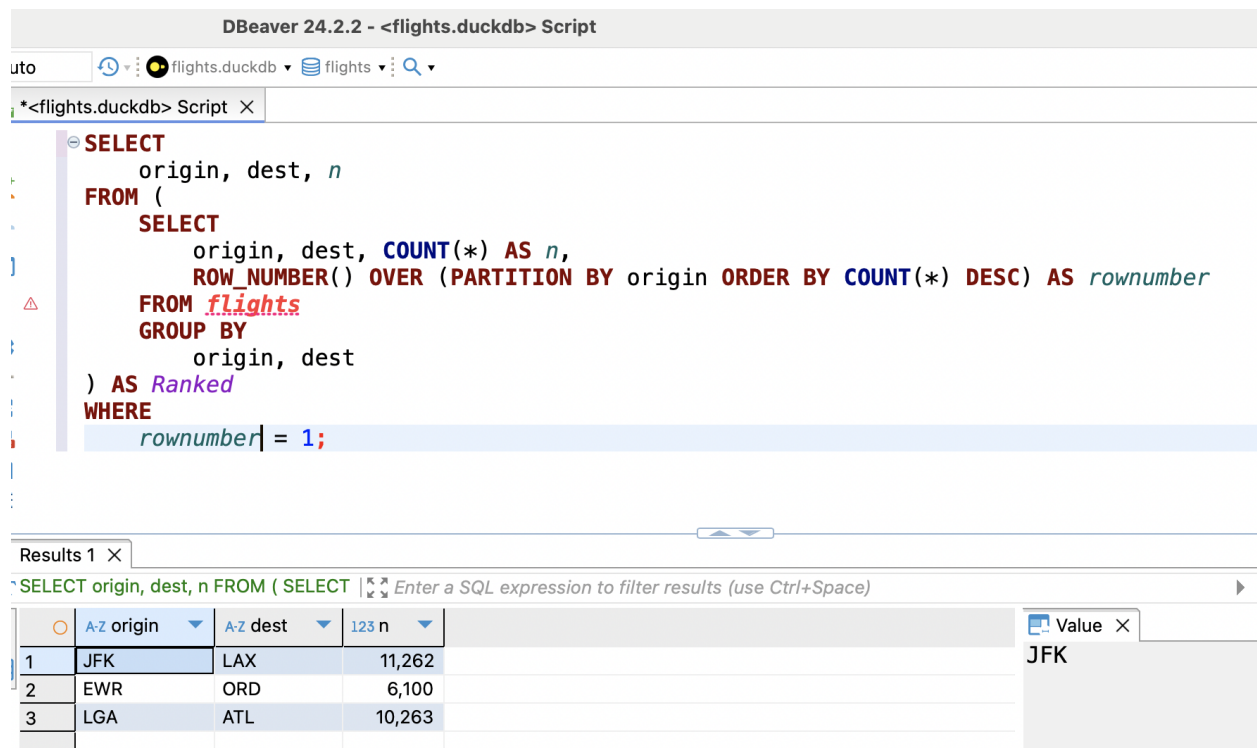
DBeaver 24.2.2 - <flights.duckdb> Script

uto flights.duckdb flights

*<flights.duckdb> Script

SELECT
origin, dest, n
FROM (
SELECT
origin, dest, COUNT(*) AS n,
ROW_NUMBER() OVER (PARTITION BY origin ORDER BY COUNT(*) DESC) AS rownumber
FROM flights
GROUP BY
origin, dest
) AS Ranked
WHERE
rownumber = 1;

Results 1

SELECT origin, dest, n FROM ( SELECT Enter a SQL expression to filter results (use Ctrl+Space)

| | A-Z origin | A-Z dest | 123 n |
|---|---|---|---|
| 1 | JFK | LAX | 11,262 |
| 2 | EWR | ORD | 6,100 |
| 3 | LGA | ATL | 10,263 |

Value
JFK